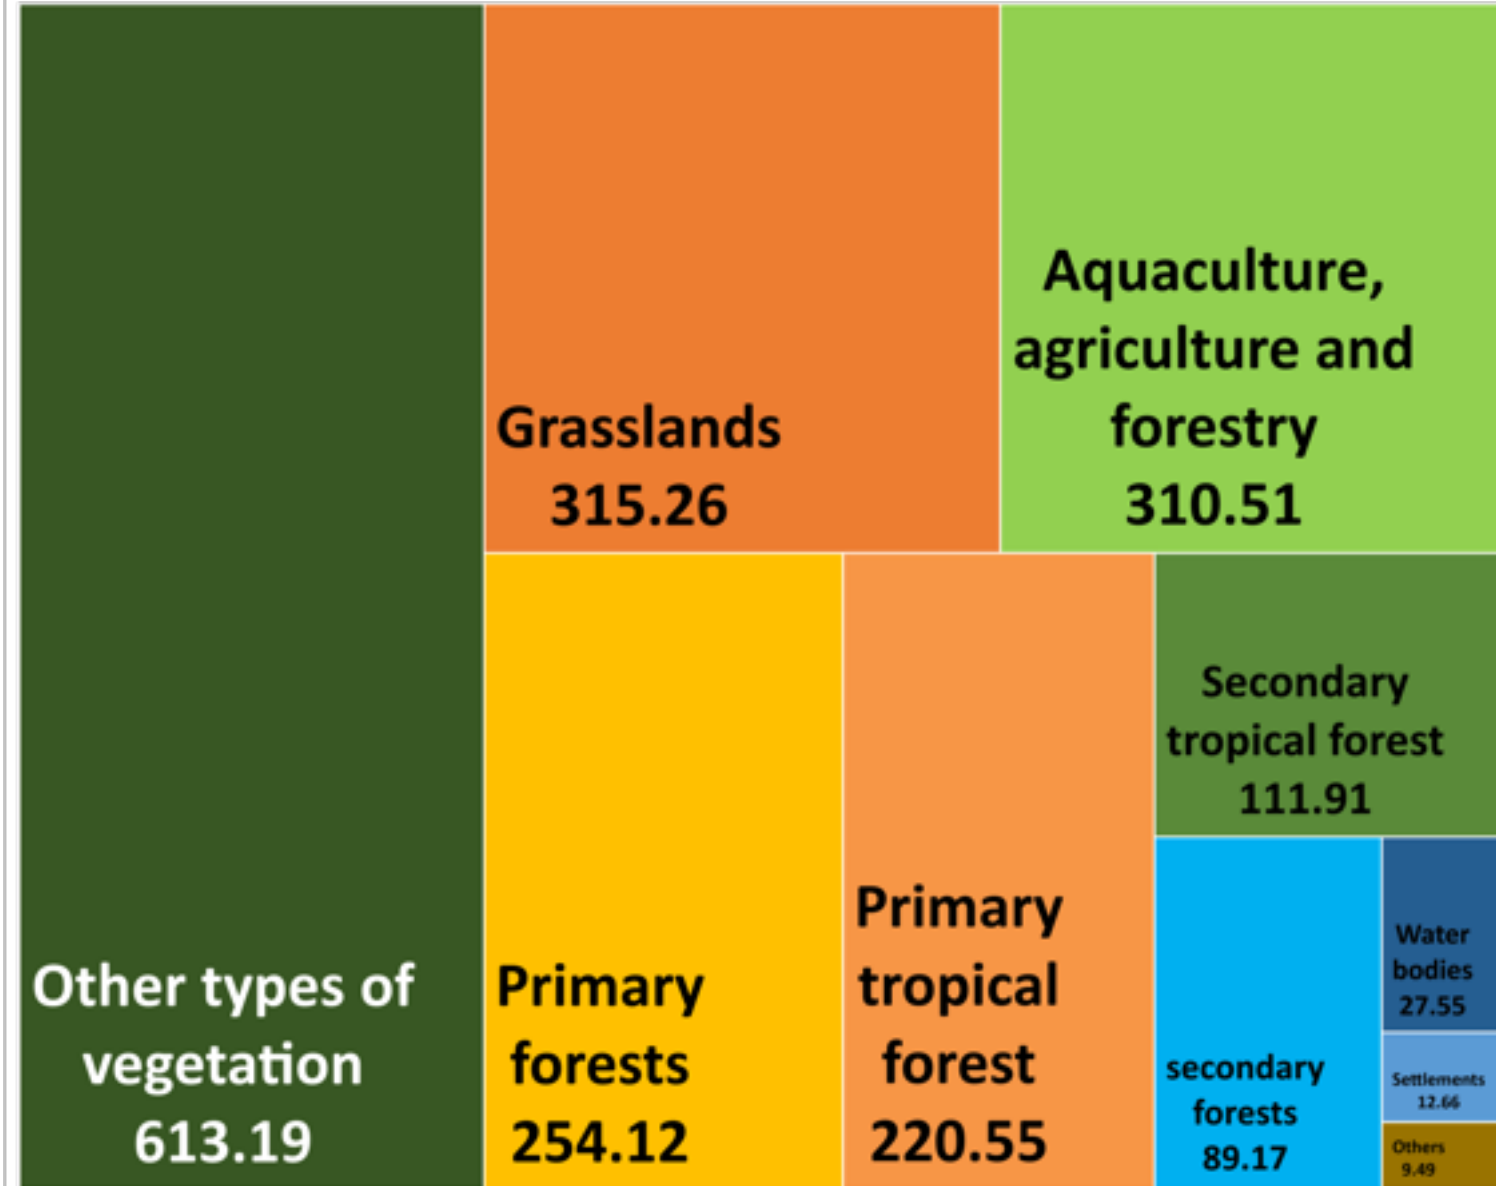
Other types of vegetation 613.19

Grasslands 315.26

Aquaculture, agriculture and forestry 310.51

Primary forests 254.12

Primary tropical forest 220.55

Secondary tropical forest 111.91

secondary forests 89.17

Water bodies 27.55

Settlements 12.66

Others 9.49